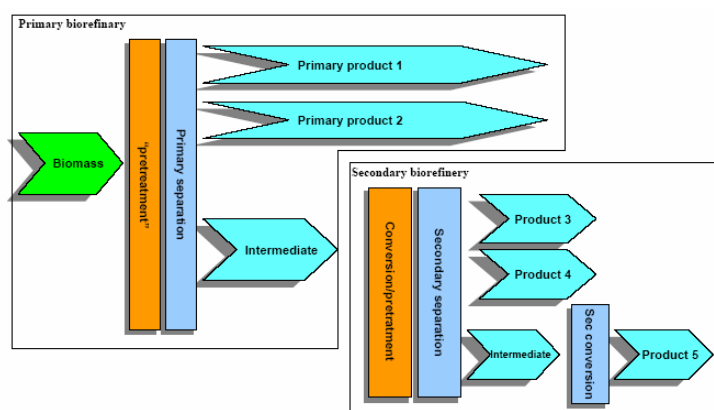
Primary biorefinary

Biomass

"pretreatment"

Primary separation

Primary product 1

Primary product 2

Intermediate

Secondary biorefinery

Conversion/pretratment

Secondary separation

Product 3

Product 4

Intermediate

Sec conversion

Product 5